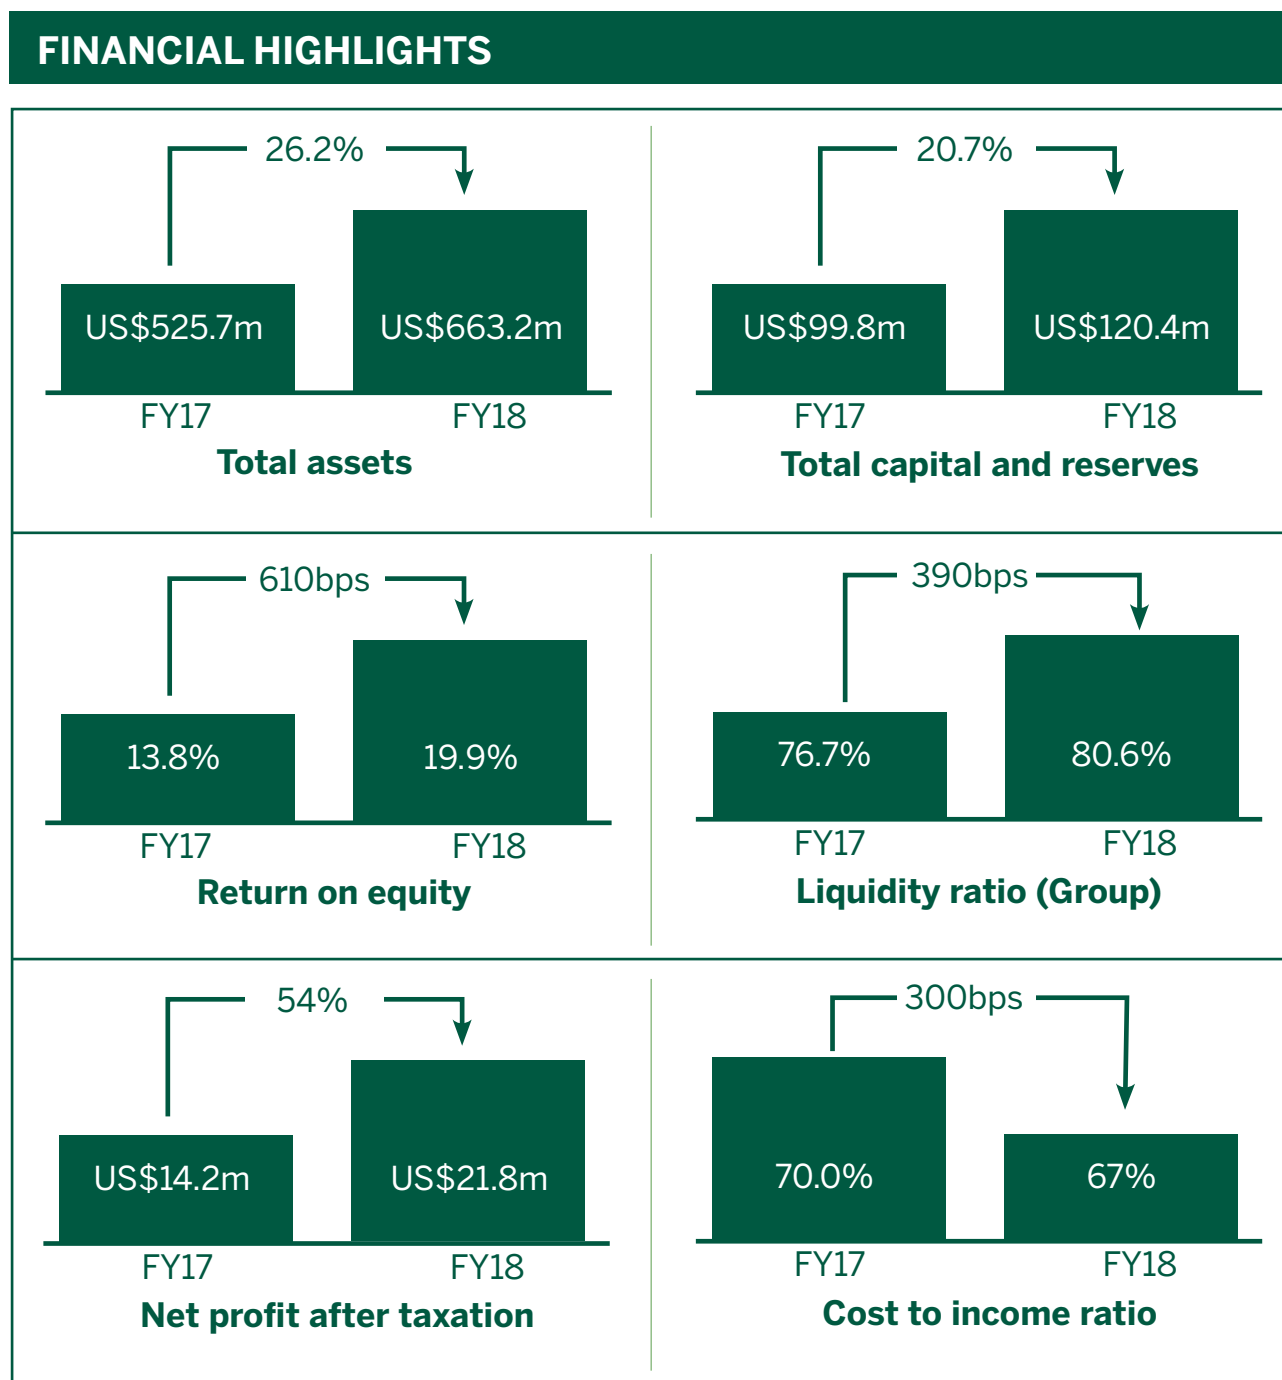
FINANCIAL HIGHLIGHTS

26.2%
US\$525.7m
US\$663.2m
FY17
FY18
Total assets

20.7%
US\$99.8m
US\$120.4m
FY17
FY18
Total capital and reserves

610bps
13.8%
19.9%
FY17
FY18
Return on equity

390bps
76.7%
80.6%
FY17
FY18
Liquidity ratio (Group)

54%
US\$14.2m
US\$21.8m
FY17
FY18
Net profit after taxation

300bps
70.0%
67%
FY17
FY18
Cost to income ratio